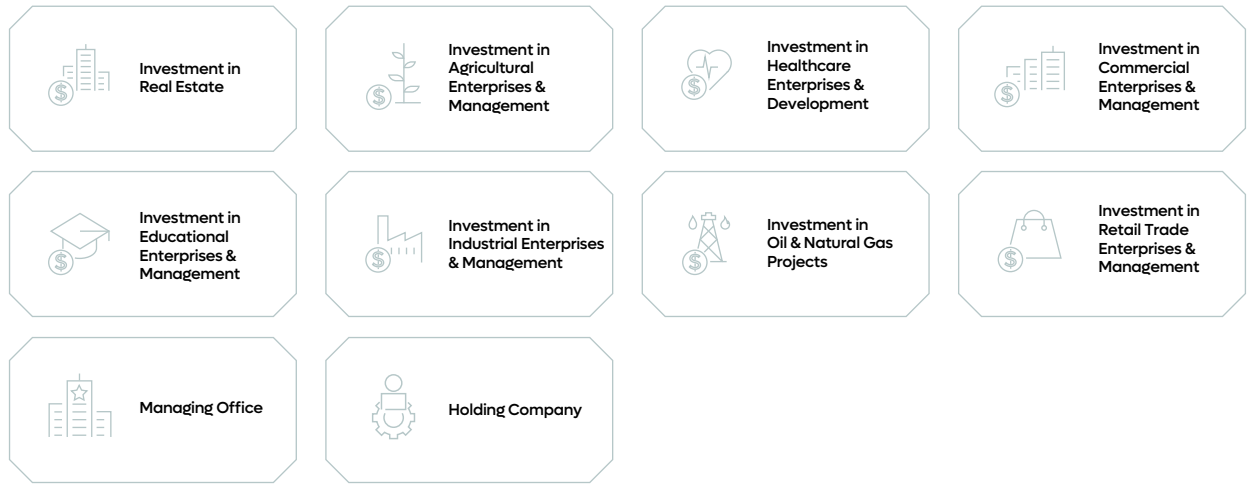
Investment in Real Estate

Investment in Agricultural Enterprises & Management

Investment in Healthcare Enterprises & Development

Investment in Commercial Enterprises & Management

Investment in Educational Enterprises & Management

Investment in Industrial Enterprises & Management

Investment in Oil & Natural Gas Projects

Investment in Retail Trade Enterprises & Management

Managing Office

Holding Company